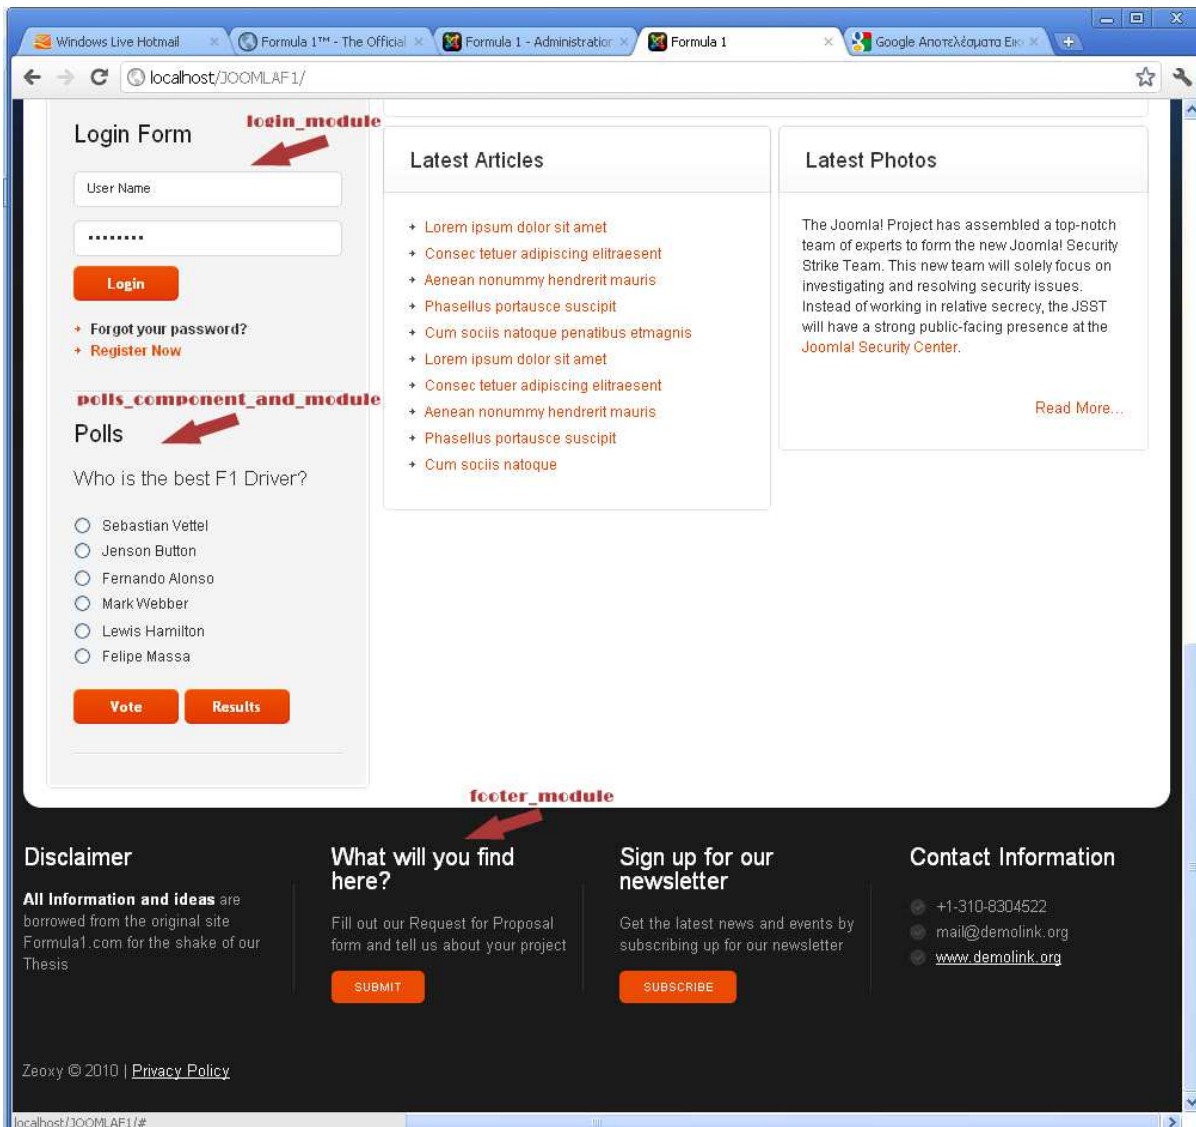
Windows Live Hotmail | Formula 1™ - The Official | Formula 1 - Administratior | Formula 1 | Google Αποτελέσματα Εικ

localhost/JOOMLAF1/

Login Form

login_module

User Name

••••••••

Login

Forgot your password?
Register Now

polls_component_and_module

Polls

Who is the best F1 Driver?

Sebastian Vettel
Jenson Button
Fernando Alonso
Mark Webber
Lewis Hamilton
Felipe Massa

Vote
Results

Latest Articles

Lorem ipsum dolor sit amet
Consec tetuer adipiscing elitraesent
Aenean nonummy hendrerit mauris
Phasellus portausce suscipit
Cum sociis natoque penatibus etmagnis
Lorem ipsum dolor sit amet
Consec tetuer adipiscing elitraesent
Aenean nonummy hendrerit mauris
Phasellus portausce suscipit
Cum sociis natoque

Latest Photos

The Joomla! Project has assembled a top-notch team of experts to form the new Joomla! Security Strike Team. This new team will solely focus on investigating and resolving security issues. Instead of working in relative secrecy, the JSST will have a strong public-facing presence at the Joomla! Security Center.

Read More...

footer_module

Disclaimer

All Information and ideas are borrowed from the original site Formula1.com for the shake of our Thesis

What will you find here?

Fill out our Request for Proposal form and tell us about your project

SUBMIT

Sign up for our newsletter

Get the latest news and events by subscribing up for our newsletter

SUBSCRIBE

Contact Information

+1-310-8304522
mail@demolink.org
www.demolink.org

Zeoxy © 2010 | Privacy Policy

localhost/JOOMLAF1/#